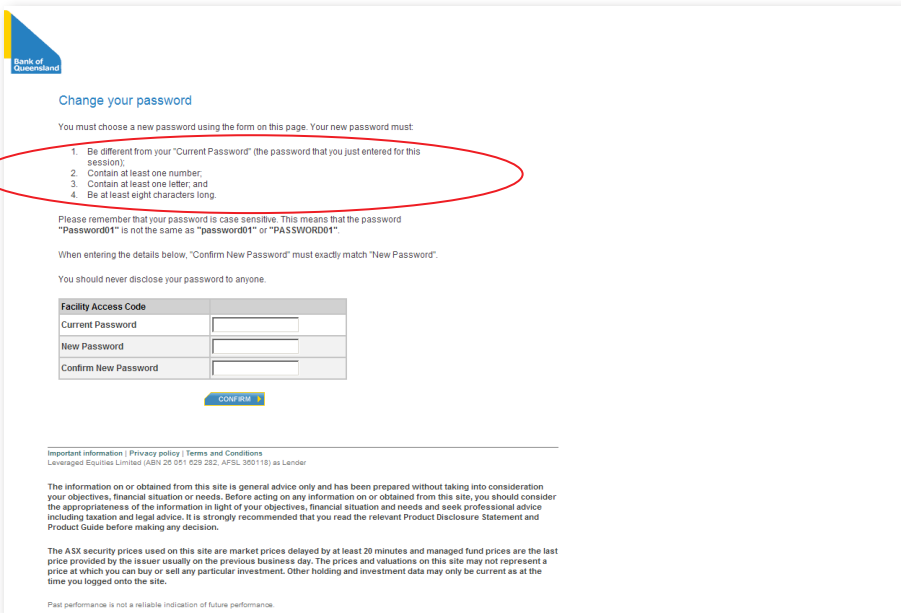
Bank of Queensland

Change your password

You must choose a new password using the form on this page. Your new password must:

1. Be different from your "Current Password" (the password that you just entered for this session);
2. Contain at least one number;
3. Contain at least one letter; and
4. Be at least eight characters long.

Please remember that your password is case sensitive. This means that the password **"Password01"** is not the same as **"password01"** or **"PASSWORD01"**.

When entering the details below, "Confirm New Password" must exactly match "New Password".

You should never disclose your password to anyone.

| Facility Access Code | |
|---|---|
| Current Password | |
| New Password | |
| Confirm New Password | |

CONFIRM

Important information | Privacy policy | Terms and Conditions
Leveraged Equities Limited (ABN 26 051 629 282, AFSL 360118) as Lender

The information on or obtained from this site is general advice only and has been prepared without taking into consideration your objectives, financial situation or needs. Before acting on any information on or obtained from this site, you should consider the appropriateness of the information in light of your objectives, financial situation and needs and seek professional advice including taxation and legal advice. It is strongly recommended that you read the relevant Product Disclosure Statement and Product Guide before making any decision.

The ASX security prices used on this site are market prices delayed by at least 20 minutes and managed fund prices are the last price provided by the issuer usually on the previous business day. The prices and valuations on this site may not represent a price at which you can buy or sell any particular investment. Other holding and investment data may only be current as at the time you logged onto the site.

Past performance is not a reliable indication of future performance.